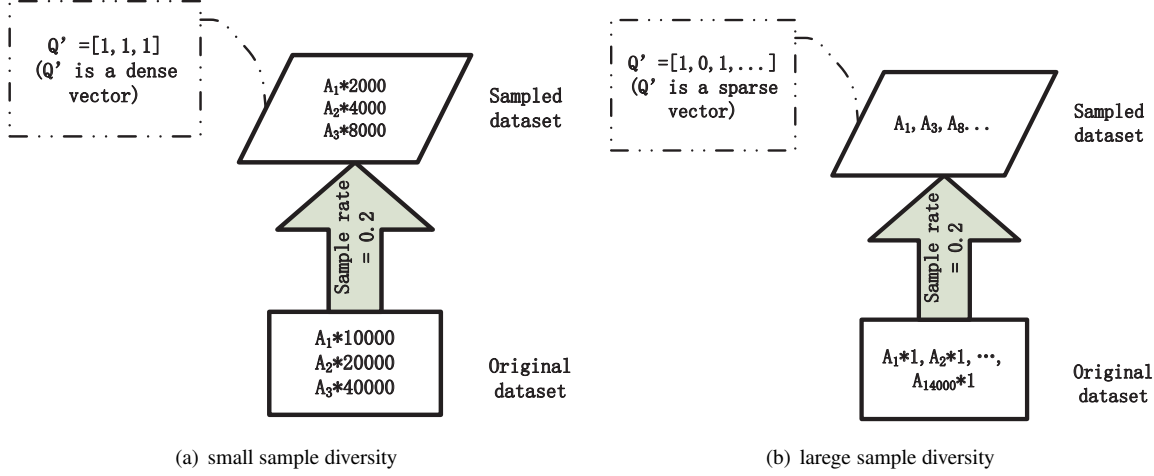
Q' =[1, 1, 1]
(Q' is a dense vector)

$A_1$*2000
$A_2$*4000
$A_3$*8000

Sampled dataset

Sample rate = 0.2

$A_1$*10000
$A_2$*20000
$A_3$*40000

Original dataset

(a) small sample diversity

Q' =[1, 0, 1, ... ]
(Q' is a sparse vector)

$A_1$, $A_3$, $A_8$...

Sampled dataset

Sample rate = 0.2

$A_1$*1, $A_2$*1, ···, $A_{14000}$*1

Original dataset

(b) larege sample diversity